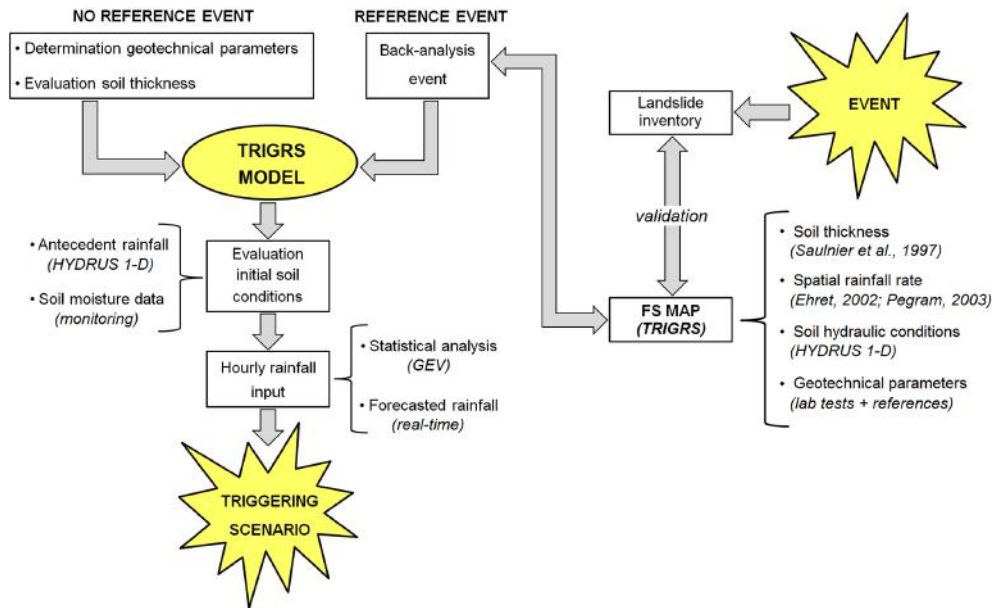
NO REFERENCE EVENT

• Determination geotechnical parameters

• Evaluation soil thickness

REFERENCE EVENT

Back-analysis event

EVENT

Landslide inventory

TRIGRS MODEL

validation

• Antecedent rainfall (HYDRUS 1-D)

• Soil moisture data (monitoring)

Evaluation initial soil conditions

• Soil thickness (Saulnier et al., 1997)

• Spatial rainfall rate (Ehret, 2002; Pegram, 2003)

• Soil hydraulic conditions (HYDRUS 1-D)

• Geotechnical parameters (lab tests + references)

FS MAP (TRIGRS)

Hourly rainfall input

• Statistical analysis (GEV)

• Forecasted rainfall (real-time)

TRIGGERING SCENARIO